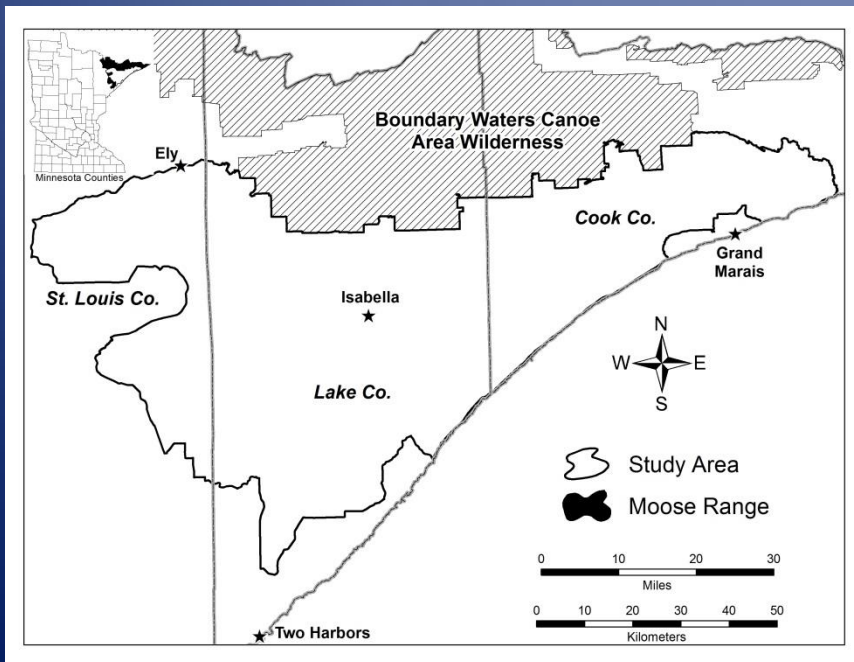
Minnesota Counties

Boundary Waters Canoe Area Wilderness

Ely

Cook Co.

Grand Marais

St. Louis Co.

Isabella

N
W E
S

Lake Co.

Study Area

Moose Range

0 10 20 30
Miles

0 10 20 30 40 50
Kilometers

Two Harbors